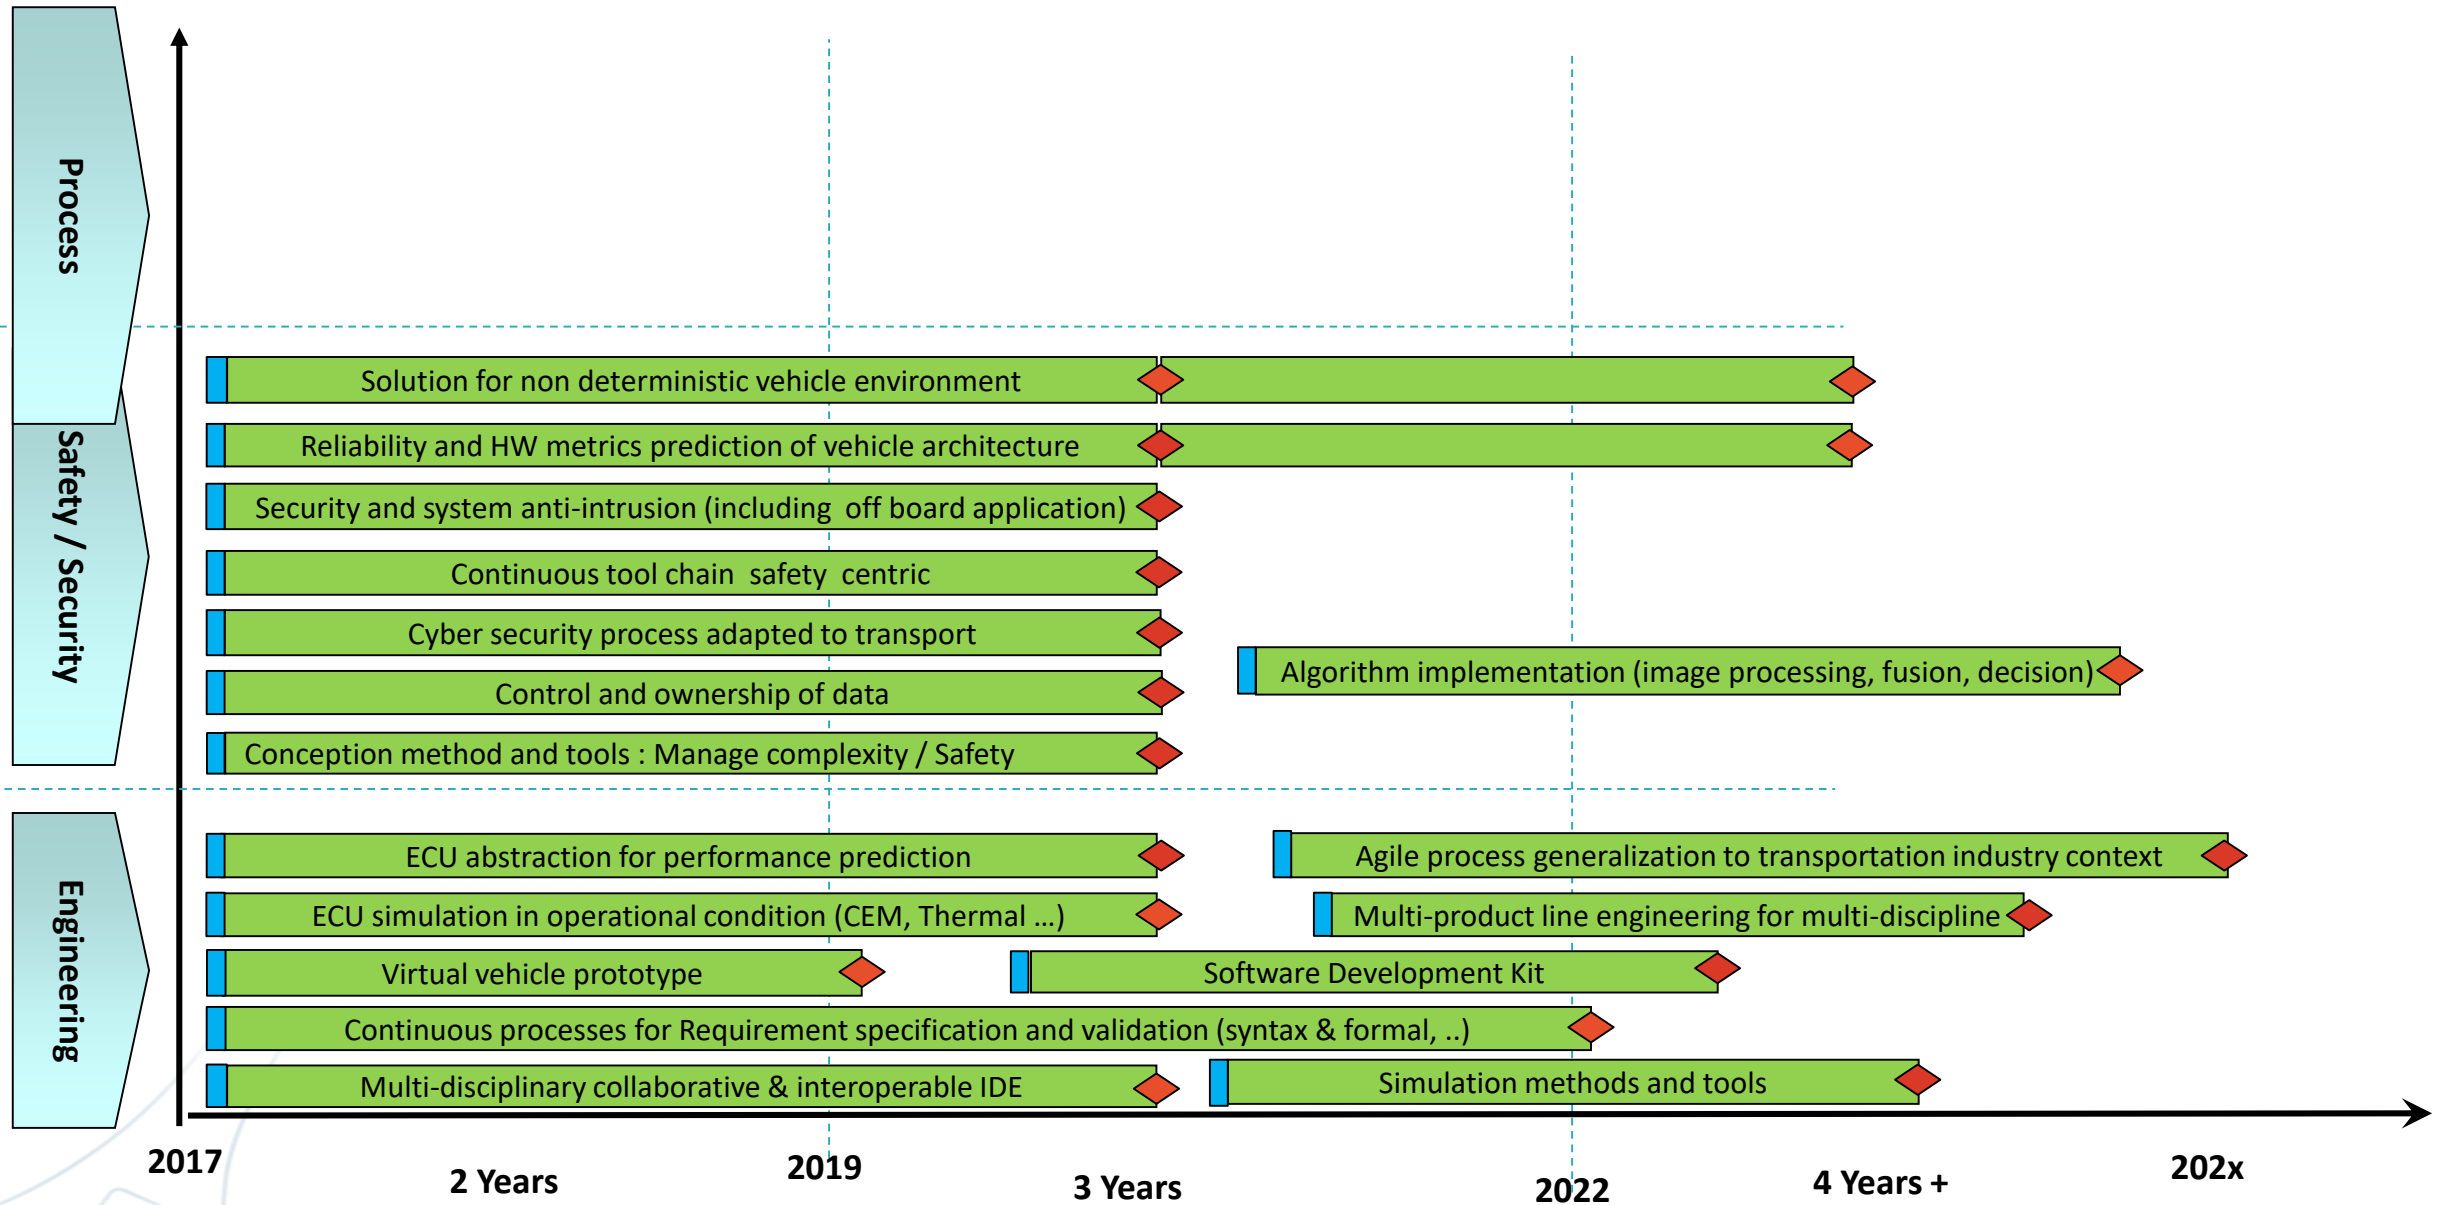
Process

Safety / Security

Engineering

Solution for non deterministic vehicle environment

Reliability and HW metrics prediction of vehicle architecture

Security and system anti-intrusion (including off board application)

Continuous tool chain safety centric

Cyber security process adapted to transport

Algorithm implementation (image processing, fusion, decision)

Control and ownership of data

Conception method and tools : Manage complexity / Safety

ECU abstraction for performance prediction

Agile process generalization to transportation industry context

ECU simulation in operational condition (CEM, Thermal …)

Multi-product line engineering for multi-discipline

Virtual vehicle prototype

Software Development Kit

Continuous processes for Requirement specification and validation (syntax & formal, ..)

Multi-disciplinary collaborative & interoperable IDE

Simulation methods and tools

2017

2 Years

2019

3 Years

2022

4 Years +

202x